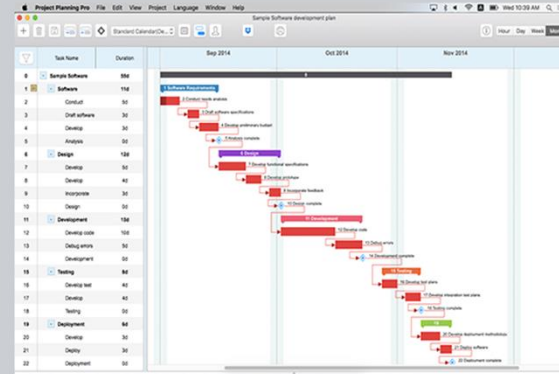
Project Planning Pro File Edit View Project Language Window Help

Wed 10:39 AM

Sample Software development plan

Standard Calendar(De...

Hour Day Week Mo

Task Name Duration

Sep 2014 Oct 2014 Nov 2014

| | Task Name | Duration |
|---|---|---|
| 0 | Sample Software | 55d |
| 1 | Software | 11d |
| 2 | Conduct | 3d |
| 3 | Draft software | 3d |
| 4 | Develop | 3d |
| 5 | Analysis | 3d |
| 6 | Design | 12d |
| 7 | Develop | 3d |
| 8 | Develop | 4d |
| 9 | Incorporate | 3d |
| 10 | Design | 3d |
| 11 | Development | 15d |
| 12 | Develop code | 10d |
| 13 | Debug errors | 5d |
| 14 | Development | 3d |
| 15 | Testing | 9d |
| 16 | Develop test | 4d |
| 17 | Develop | 5d |
| 18 | Testing | 3d |
| 19 | Deployment | 9d |
| 20 | Develop | 4d |
| 21 | Deploy | 3d |
| 22 | Deployment | 3d |

1 Software Requirements
2 Conduct needs analysis
3 Draft software specifications
4 Develop preliminary budget
5 Analysis complete
6 Design
7 Develop functional specifications
8 Develop prototype
9 Incorporate feedback
10 Design complete
11 Development
12 Develop code
13 Debug errors
14 Development complete
15 Testing
16 Develop test plans
17 Develop integration test plans
18 Testing complete
19
20 Develop deployment methodology
21 Deploy software
22 Deployment complete